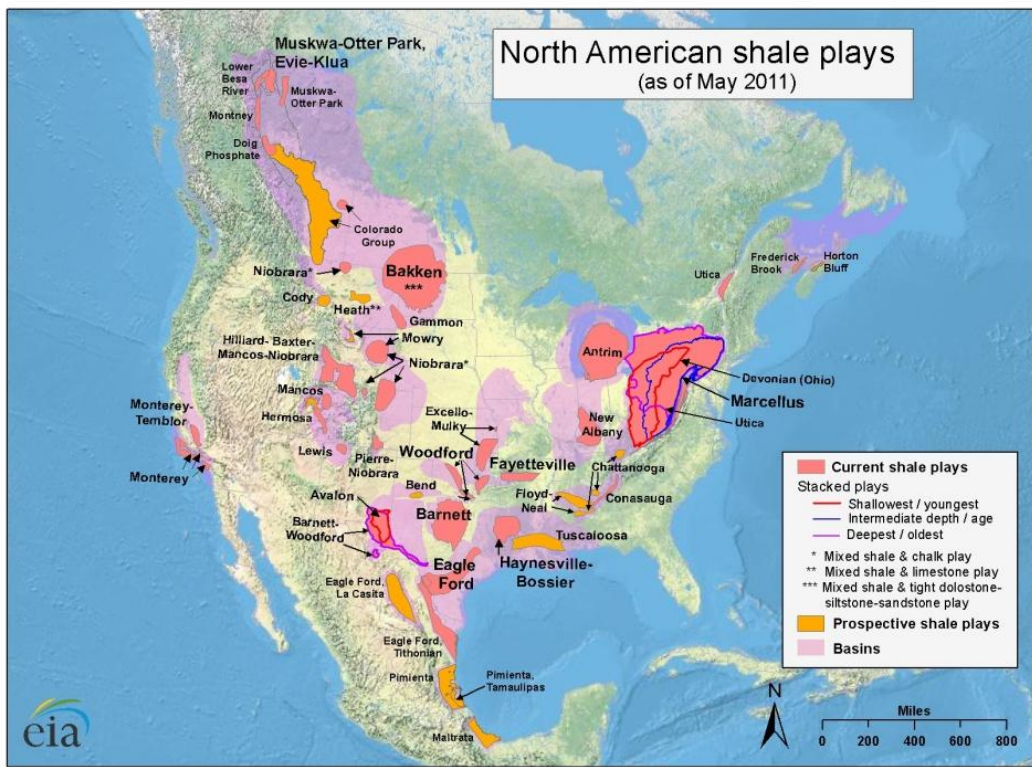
North American shale plays
(as of May 2011)

Muskwa-Otter Park, Evie-Klua

Lower Besa River

Muskwa-Otter Park

Montney

Doig Phosphate

Colorado Group

Niobrara*

Bakken
***

Cody

Heath**

Gammon

Mowry

Hilliard- Baxter-Mancos-Niobrara

Niobrara*

Mancos

Hermosa

Monterey-Temblor

Monterey

Lewis

Pierre-Niobrara

Excello-Mulky

Woodford

Fayetteville

Bend

Avalon

Barnett-Woodford

Barnett

Eagle Ford

Haynesville-Bossier

Tuscaloosa

Floyd-Neal

Chattanooga

Conasauga

New Albany

Antrim

Devonian (Ohio)

Marcellus

Utica

Utica

Frederick Brook

Horton Bluff

Eagle Ford, La Casita

Eagle Ford, Tithonian

Pimienta

Pimienta, Tamaulipas

Maltrata

Current shale plays
Stacked plays
Shallowest / youngest
Intermediate depth / age
Deepest / oldest
* Mixed shale & chalk play
** Mixed shale & limestone play
*** Mixed shale & tight dolostone-siltstone-sandstone play
Prospective shale plays
Basins

N

Miles
0 200 400 600 800

eia